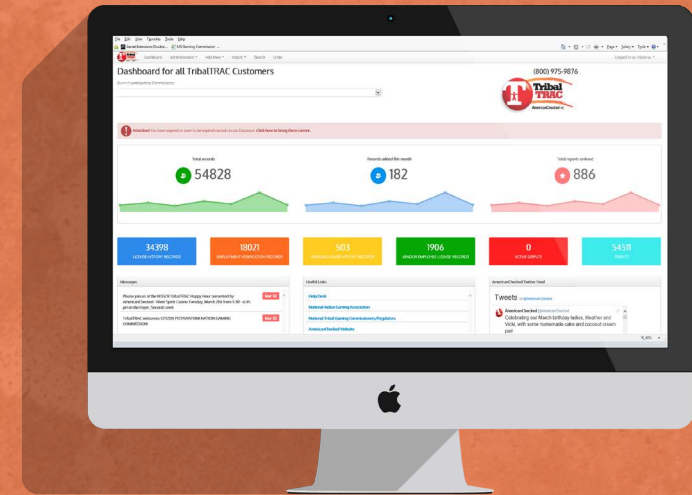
File Edit View Favorites Tools Help

Dashboard Administration Add New Import Search Order

Dashboard for all TribalTRAC Customers

(800) 975-9876

Tribal TRAC

AmericaChecked

Attention! You have reports or soon to be expired records in our Database. Click here to bring them current.

Total records

54828

Records added this month

182

Total reports ordered

886

34398

LICENSE HISTORY RECORDS

18021

EMPLOYMENT VERIFICATION RECORDS

503

1906

VENDOR EMPLOYEE LICENSE RECORDS

0

ACTIVE DISPUTE

5451

Messages

Useful Links

Help Desk

National Indian Gaming Association

National Tribal Gaming Commissioners/Regulators

AmericaChecked Website

AmericaChecked Twitter Feed

Tweets

AmericaChecked

Celebrating our March birthday ladies, Heather and Vicki, with some homemade cake and coconut cream pie!